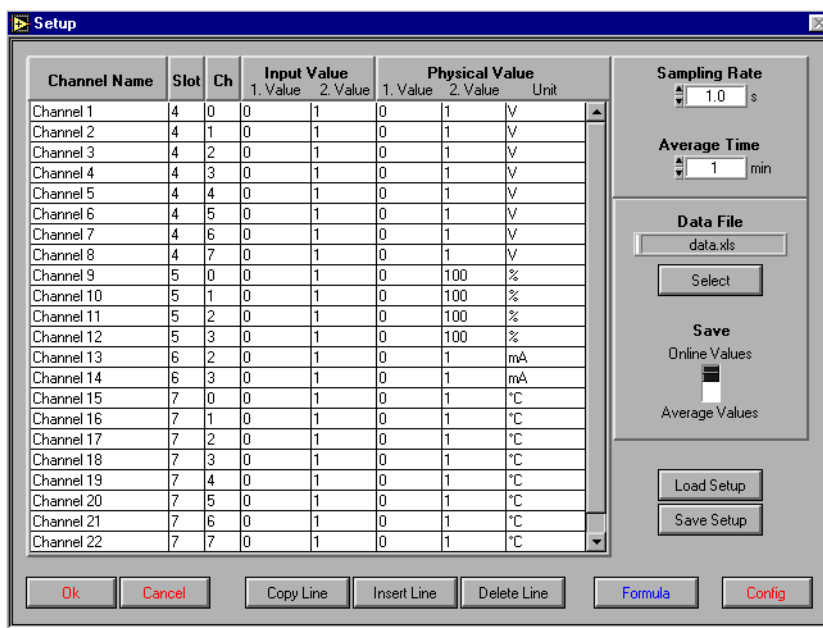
Setup

| Channel Name | Slot | Ch | Input Value 1. Value | Input Value 2. Value | Physical Value 1. Value | Physical Value 2. Value | Unit |
|---|---|---|---|---|---|---|---|
| Channel 1 | 4 | 0 | 0 | 1 | 0 | 1 | V |
| Channel 2 | 4 | 1 | 0 | 1 | 0 | 1 | V |
| Channel 3 | 4 | 2 | 0 | 1 | 0 | 1 | V |
| Channel 4 | 4 | 3 | 0 | 1 | 0 | 1 | V |
| Channel 5 | 4 | 4 | 0 | 1 | 0 | 1 | V |
| Channel 6 | 4 | 5 | 0 | 1 | 0 | 1 | V |
| Channel 7 | 4 | 6 | 0 | 1 | 0 | 1 | V |
| Channel 8 | 4 | 7 | 0 | 1 | 0 | 1 | V |
| Channel 9 | 5 | 0 | 0 | 1 | 0 | 100 | % |
| Channel 10 | 5 | 1 | 0 | 1 | 0 | 100 | % |
| Channel 11 | 5 | 2 | 0 | 1 | 0 | 100 | % |
| Channel 12 | 5 | 3 | 0 | 1 | 0 | 100 | % |
| Channel 13 | 6 | 2 | 0 | 1 | 0 | 1 | mA |
| Channel 14 | 6 | 3 | 0 | 1 | 0 | 1 | mA |
| Channel 15 | 7 | 0 | 0 | 1 | 0 | 1 | °C |
| Channel 16 | 7 | 1 | 0 | 1 | 0 | 1 | °C |
| Channel 17 | 7 | 2 | 0 | 1 | 0 | 1 | °C |
| Channel 18 | 7 | 3 | 0 | 1 | 0 | 1 | °C |
| Channel 19 | 7 | 4 | 0 | 1 | 0 | 1 | °C |
| Channel 20 | 7 | 5 | 0 | 1 | 0 | 1 | °C |
| Channel 21 | 7 | 6 | 0 | 1 | 0 | 1 | °C |
| Channel 22 | 7 | 7 | 0 | 1 | 0 | 1 | °C |

Sampling Rate
1.0 s

Average Time
1 min

Data File
data.xls
Select

Save
Online Values
Average Values

Load Setup
Save Setup

Ok Cancel Copy Line Insert Line Delete Line Formula Config